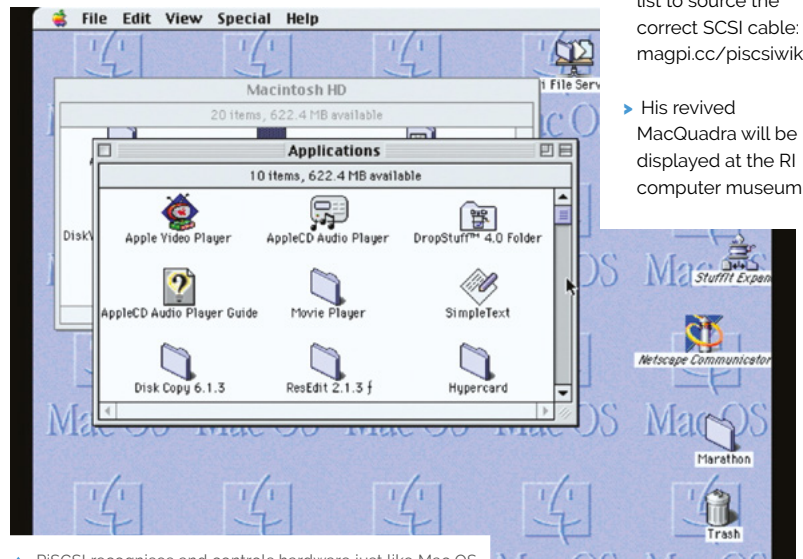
File Edit View Special Help

list to source the correct SCSI cable: magpi.cc/piscsiwik

His revived MacQuadra will be displayed at the RI computer museum

Macintosh HD

20 items, 622.4 MB available

Applications

10 items, 622.4 MB available

Apple Video Player

AppleCD Audio Player

DropStuff™ 4.0 Folder

AppleCD Audio Player Guide

Movie Player

SimpleText

Disk Copy 6.1.3

ResEdit 2.1.3 ƒ

Hypercard

DiskV

File Serv

Stuffit Expan

Netscape Communicator

Marathon

Trash

Mac OS

PiSCSI recognises and controls hardware just like Mac OS